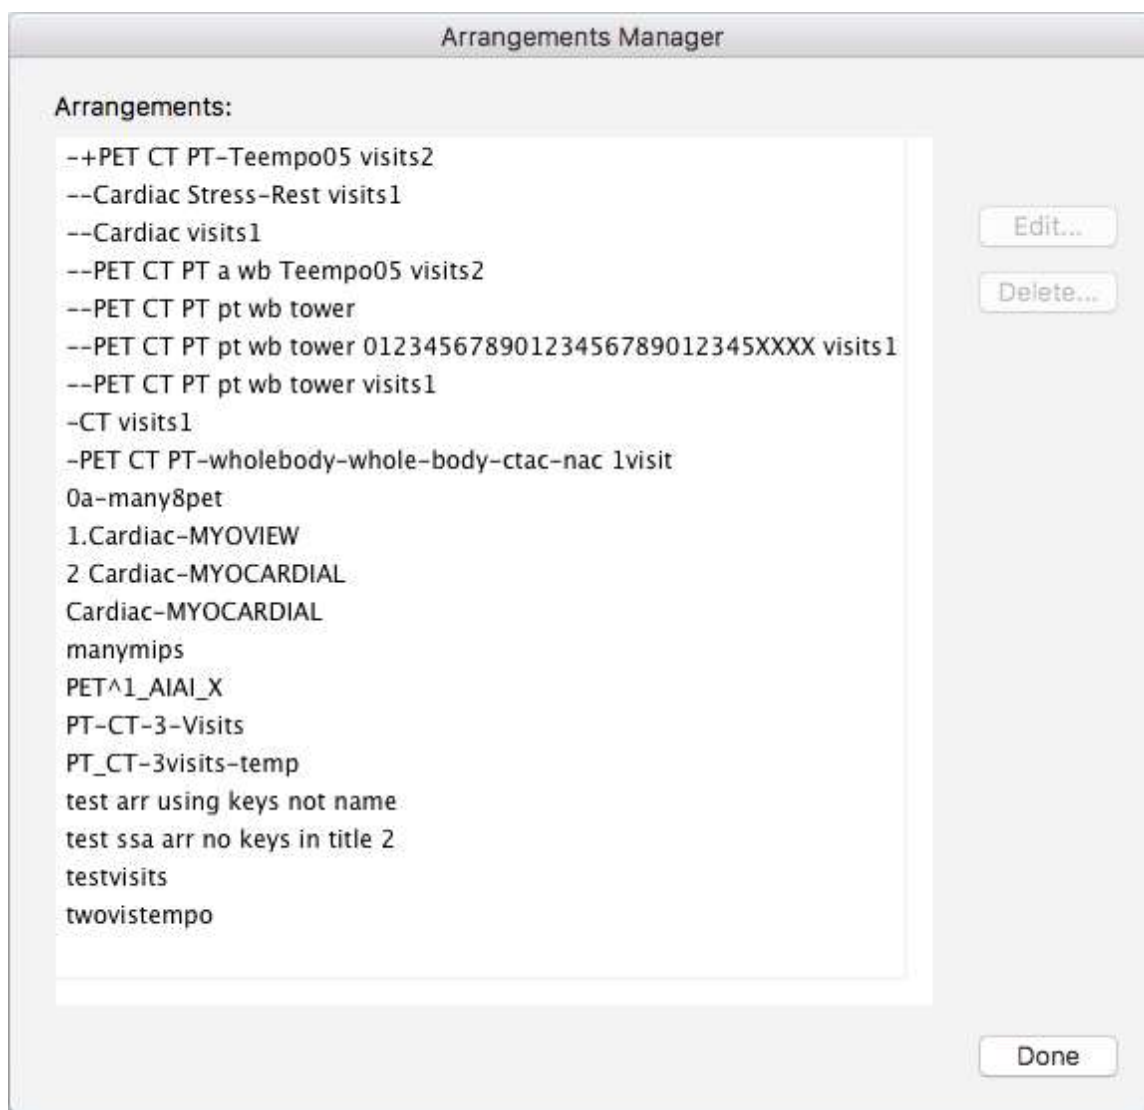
Arrangements Manager

Arrangements:

-+PET CT PT-Teempo05 visits2
--Cardiac Stress-Rest visits1
--Cardiac visits1
--PET CT PT a wb Teempo05 visits2
--PET CT PT pt wb tower
--PET CT PT pt wb tower 0123456789012345678901234 5XXXX visits1
--PET CT PT pt wb tower visits1
-CT visits1
-PET CT PT-wholebody-whole-body-ctac-nac 1visit
0a-many8pet
1.Cardiac-MYOVIEW
2 Cardiac-MYOCARDIAL
Cardiac-MYOCARDIAL
manymips
PET^1_AIAI_X
PT-CT-3-Visits
PT_CT-3visits-temp
test arr using keys not name
test ssa arr no keys in title 2
testvisits
twovistempo

Edit...

Delete...

Done